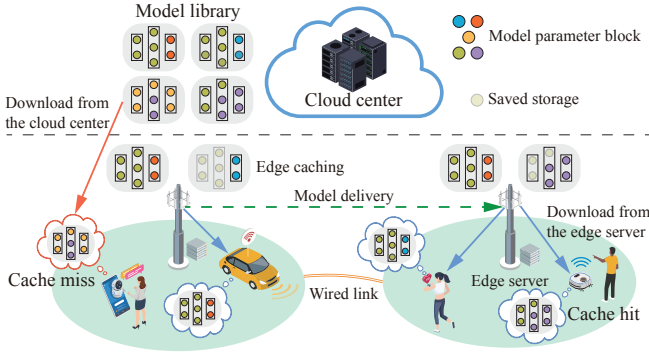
Model library

Cloud center

Model parameter block

Saved storage

Download from the cloud center

Edge caching

Model delivery

Download from the edge server

Cache miss

Wired link

Edge server

Cache hit